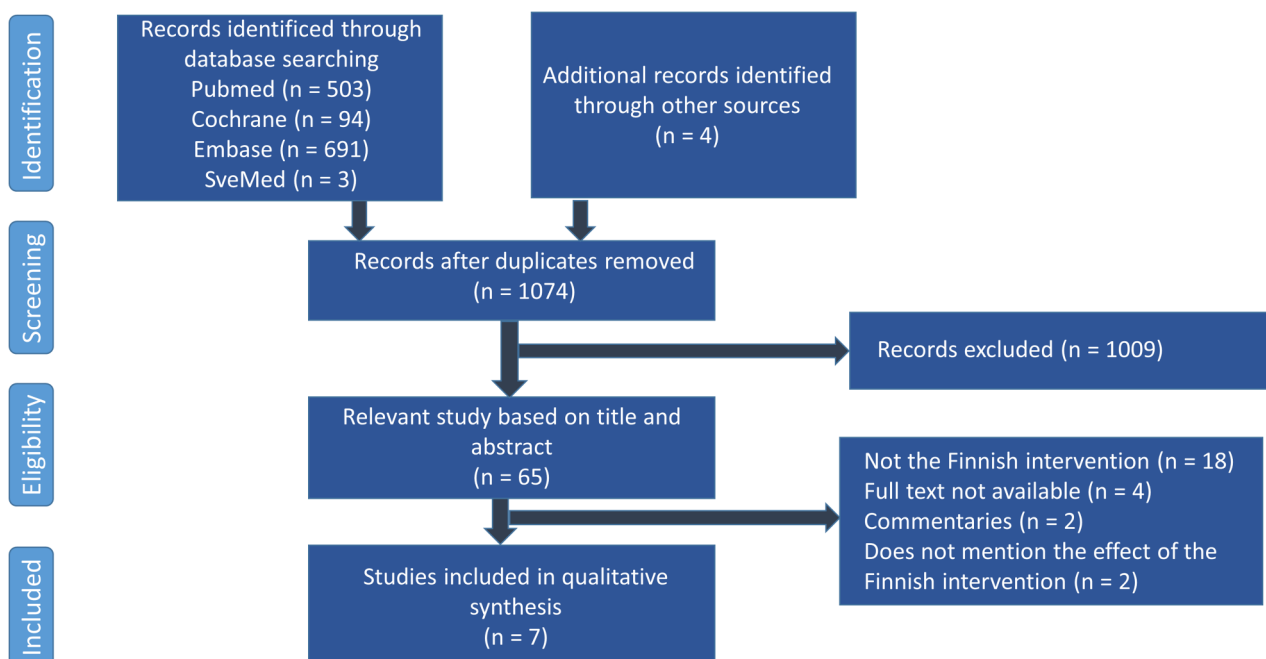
Identification

Records identificed through database searching
Pubmed (n = 503)
Cochrane (n = 94)
Embase (n = 691)
SveMed (n = 3)

Additional records identified through other sources
(n = 4)

Screening

Records after duplicates removed
(n = 1074)

Records excluded (n = 1009)

Eligibility

Relevant study based on title and abstract
(n = 65)

Not the Finnish intervention (n = 18)
Full text not available (n = 4)
Commentaries (n = 2)
Does not mention the effect of the Finnish intervention (n = 2)

Included

Studies included in qualitative synthesis
(n = 7)